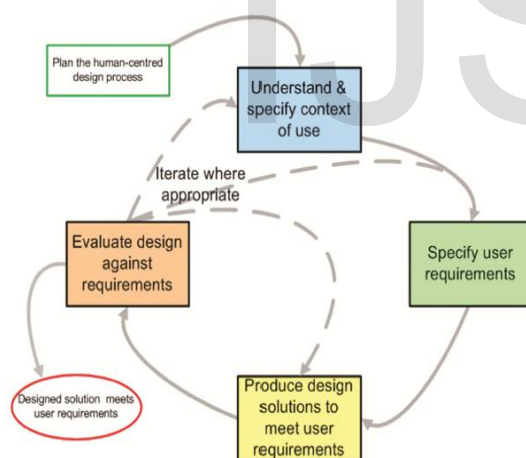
Plan the human-centred design process

Understand & specify context of use

Iterate where appropriate

Evaluate design against requirements

Specify user requirements

Designed solution meets user requirements

Produce design solutions to meet user requirements